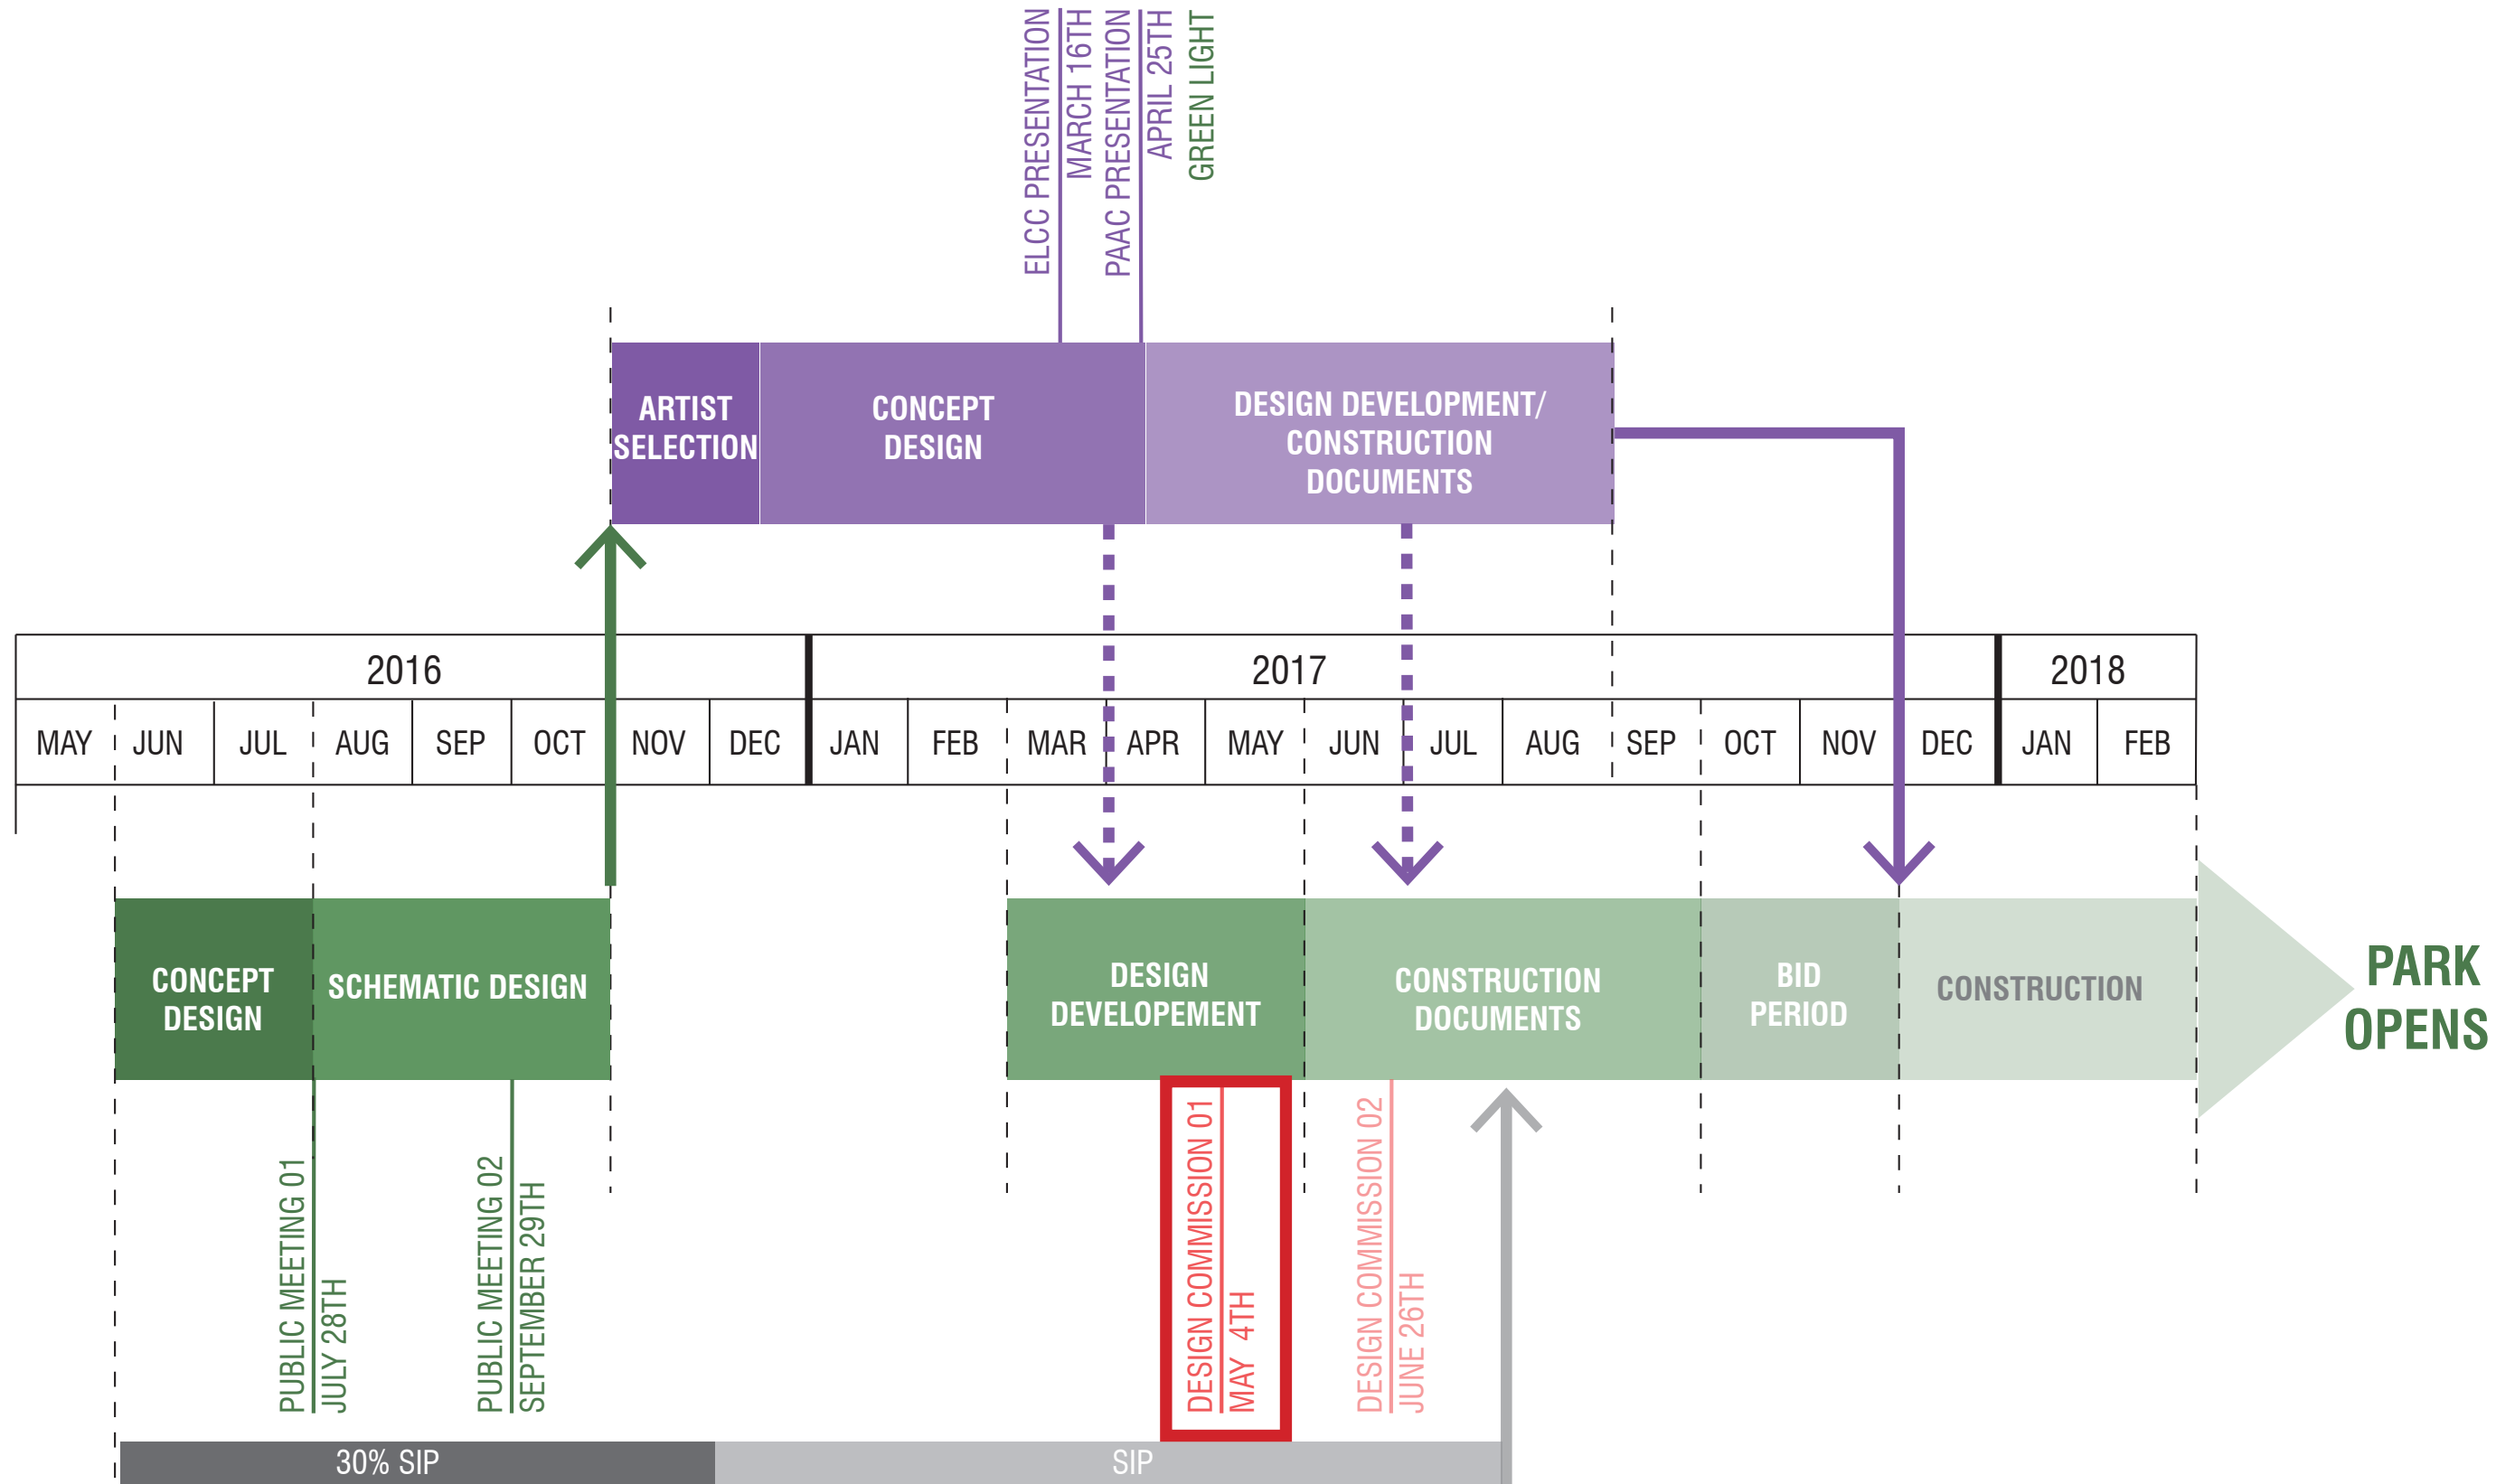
ELCC PRESENTATION
MARCH 16TH
PAAC PRESENTATION
APRIL 25TH
GREEN LIGHT

ARTIST SELECTION

CONCEPT DESIGN

DESIGN DEVELOPMENT/ CONSTRUCTION DOCUMENTS

2016

2017

2018

| MAY | JUN | JUL | AUG | SEP | OCT | NOV | DEC | JAN | FEB | MAR | APR | MAY | JUN | JUL | AUG | SEP | OCT | NOV | DEC | JAN | FEB |
|---|---|---|---|---|---|---|---|---|---|---|---|---|---|---|---|---|---|---|---|---|---|

CONCEPT DESIGN

SCHEMATIC DESIGN

DESIGN DEVELOPEMENT

CONSTRUCTION DOCUMENTS

BID PERIOD

CONSTRUCTION

PARK OPENS

PUBLIC MEETING 01
JULY 28TH

PUBLIC MEETING 02
SEPTEMBER 29TH

DESIGN COMMISSION 01
MAY 4TH

DESIGN COMMISSION 02
JUNE 26TH

30% SIP

SIP